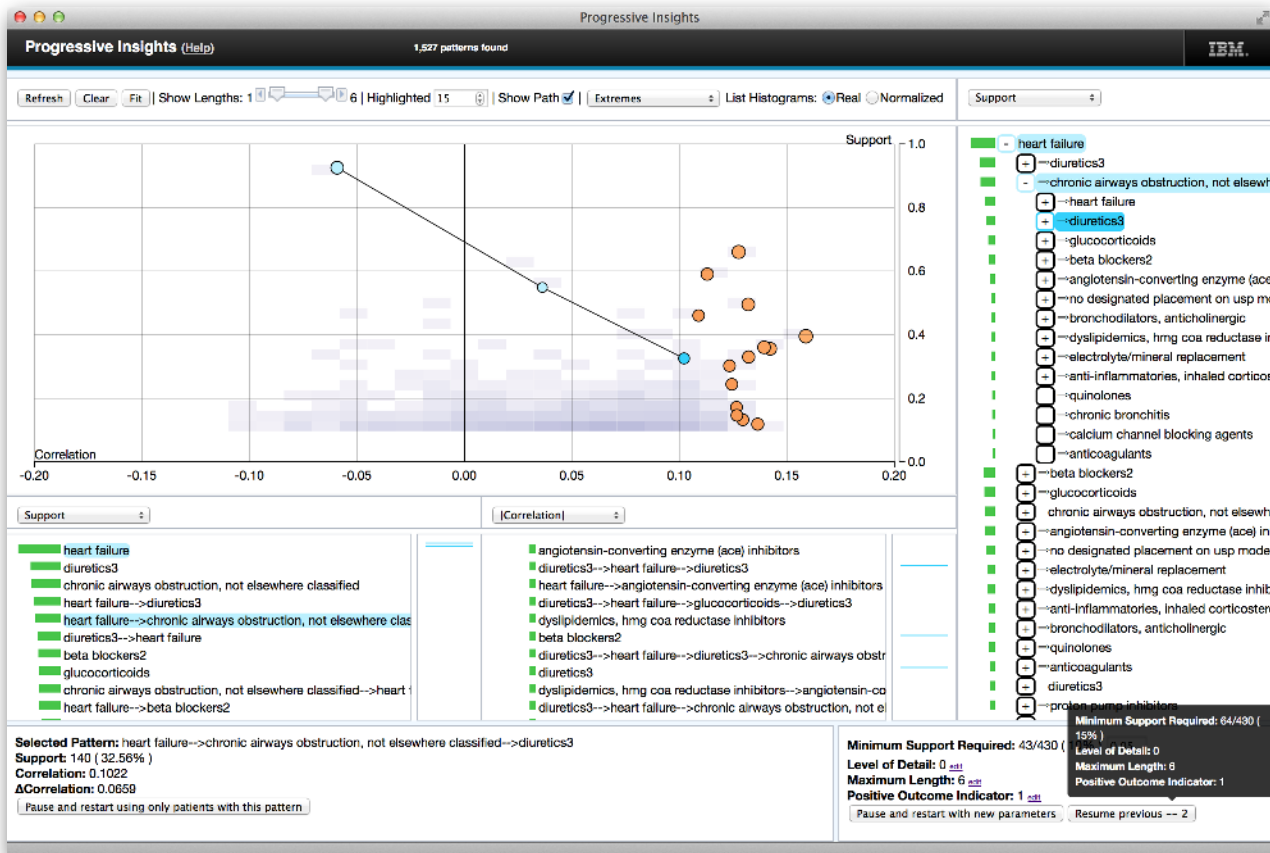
Progressive Insights

Progressive Insights (Help)

1,527 patterns found

IBM.

Refresh | Clear | Fit | Show Lengths: 1 6 | Highlighted 15 | Show Path ☑ | Extremes | List Histograms: Real Normalized

Support

Support

Correlation

1.0
0.8
0.6
0.4
0.2
0.0

-0.20 -0.15 -0.10 -0.05 0.00 0.05 0.10 0.15 0.20

heart failure
diuretics3
chronic airways obstruction, not elsewh
heart failure
diuretics3
glucocorticoids
beta blockers2
angiotensin-converting enzyme (ac
no designated placement on usp mo
bronchodilators, anticholinergic
dyslipidemics, hmg coa reductase i
electrolyte/mineral replacement
anti-inflammatories, inhaled corticos
quinolones
chronic bronchitis
calcium channel blocking agents
anticoagulants
beta blockers2
glucocorticoids
chronic airways obstruction, not elsewh
angiotensin-converting enzyme (ace) in
no designated placement on usp mode
electrolyte/mineral replacement
dyslipidemics, hmg coa reductase inhib
anti-inflammatories, inhaled corticoster
bronchodilators, anticholinergic
quinolones
anticoagulants
diuretics3
proton pump inhibitors

Support

heart failure
diuretics3
chronic airways obstruction, not elsewhere classified
heart failure-->diuretics3
heart failure-->chronic airways obstruction, not elsewhere clas
diuretics3-->heart failure
beta blockers2
glucocorticoids
chronic airways obstruction, not elsewhere classified-->heart f
heart failure-->beta blockers2

|Correlation|

angiotensin-converting enzyme (ace) inhibitors
diuretics3-->heart failure-->diuretics3
heart failure-->angiotensin-converting enzyme (ace) inhibitors
diuretics3-->heart failure-->glucocorticoids-->diuretics3
dyslipidemics, hmg coa reductase inhibitors
beta blockers2
diuretics3-->heart failure-->diuretics3-->chronic airways obstr
diuretics3
dyslipidemics, hmg coa reductase inhibitors-->angiotensin-co
diuretics3-->heart failure-->chronic airways obstruction, not el

Selected Pattern: heart failure-->chronic airways obstruction, not elsewhere classified-->diuretics3
Support: 140 ( 32.56% )
Correlation: 0.1022
ΔCorrelation: 0.0659
Pause and restart using only patients with this pattern

Minimum Support Required: 43/430 (
Level of Detail: 0 edit
Maximum Length: 6 edit
Positive Outcome Indicator: 1 edit
Pause and restart with new parameters | Resume previous -- 2

Minimum Support Required: 64/430 ( 15% )
Level of Detail: 0
Maximum Length: 6
Positive Outcome Indicator: 1